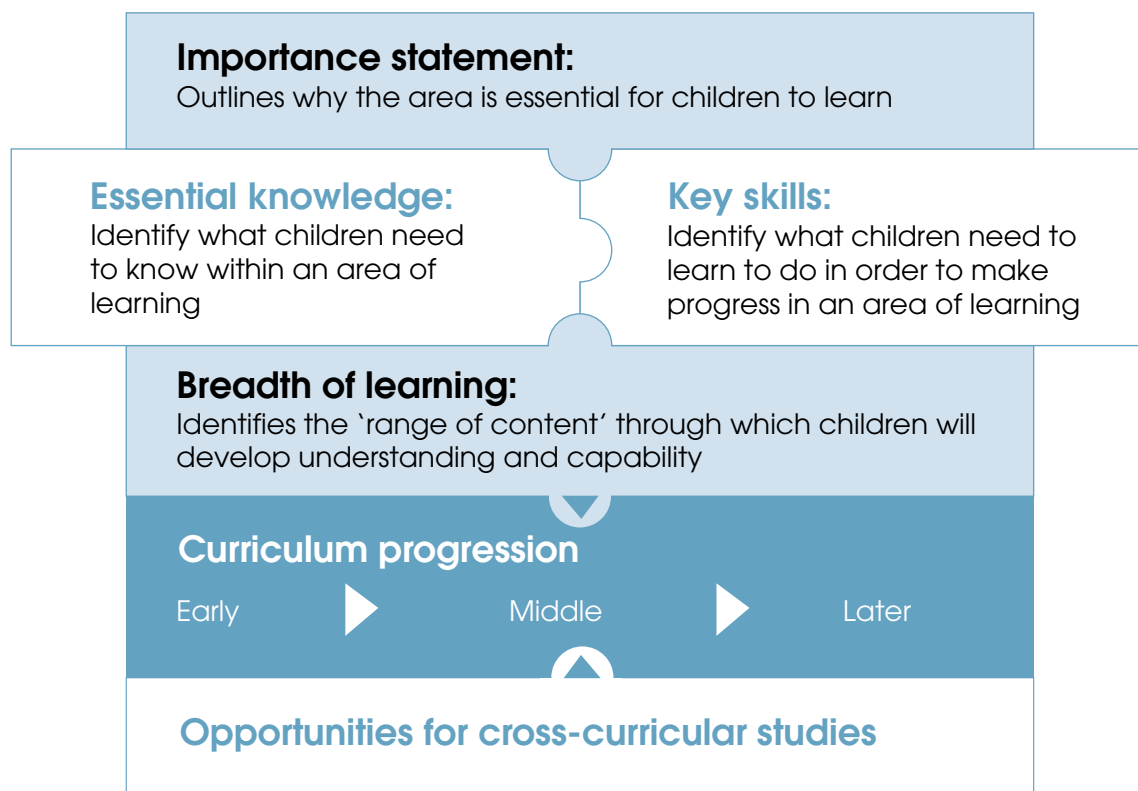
Importance statement:
Outlines why the area is essential for children to learn

Essential knowledge:
Identify what children need to know within an area of learning

Key skills:
Identify what children need to learn to do in order to make progress in an area of learning

Breadth of learning:
Identifies the `range of content' through which children will develop understanding and capability

Curriculum progression

Early

Middle

Later

Opportunities for cross-curricular studies